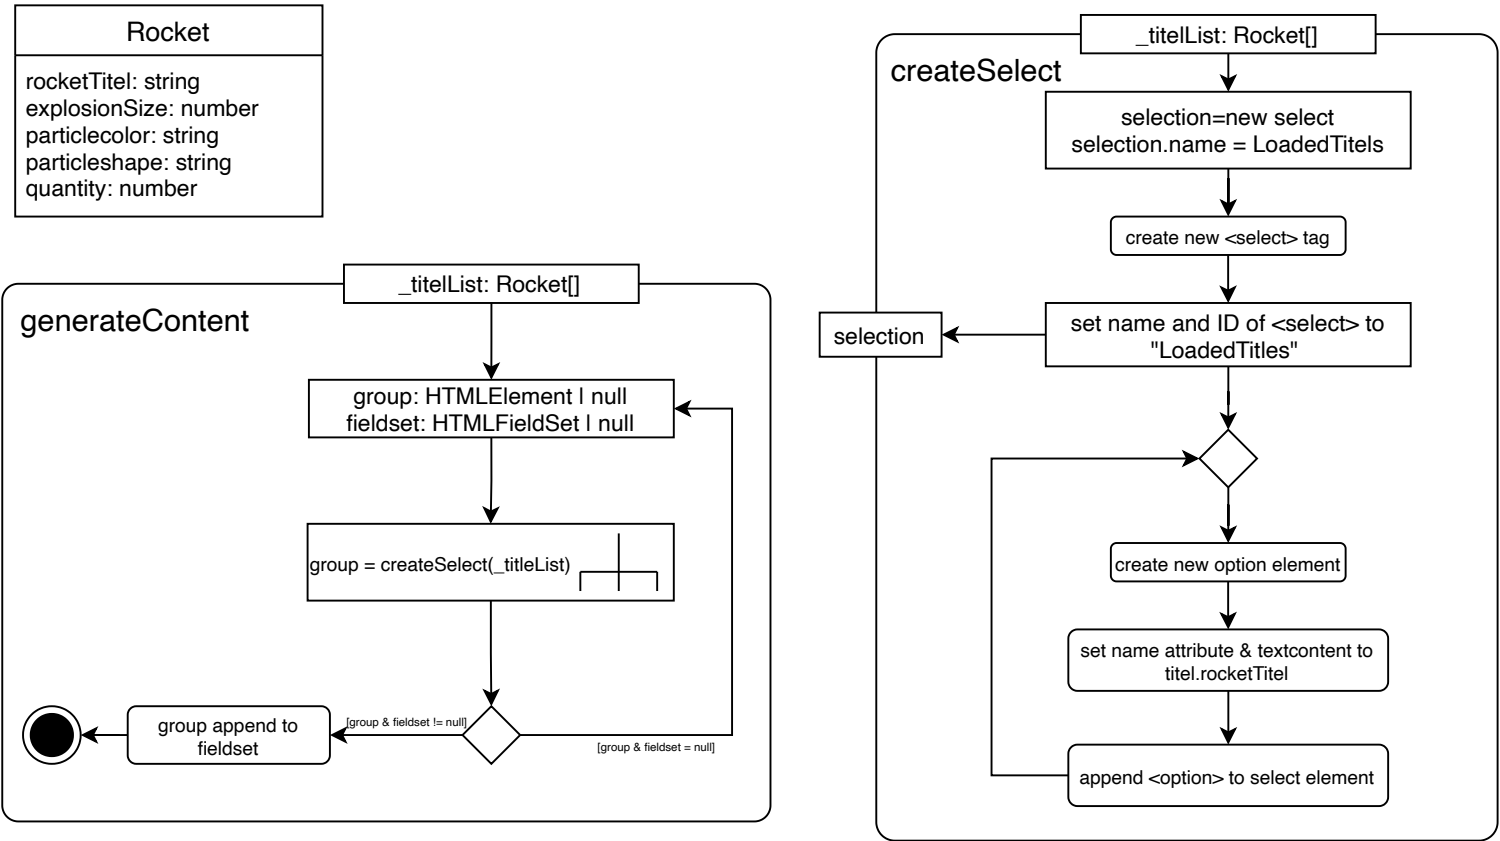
Rocket

rocketTitel: string
explosionSize: number
particlecolor: string
particleshape: string
quantity: number

_titelList: Rocket[]

generateContent

group: HTMLElement | null
fieldset: HTMLFieldSet | null

group = createSelect(_titleList)

group append to fieldset

[group & fieldset != null]

[group & fieldset = null]

_titelList: Rocket[]

createSelect

selection=new select
selection.name = LoadedTitels

create new <select> tag

selection

set name and ID of <select> to "LoadedTitles"

create new option element

set name attribute & textcontent to titel.rocketTitel

append <option> to select element